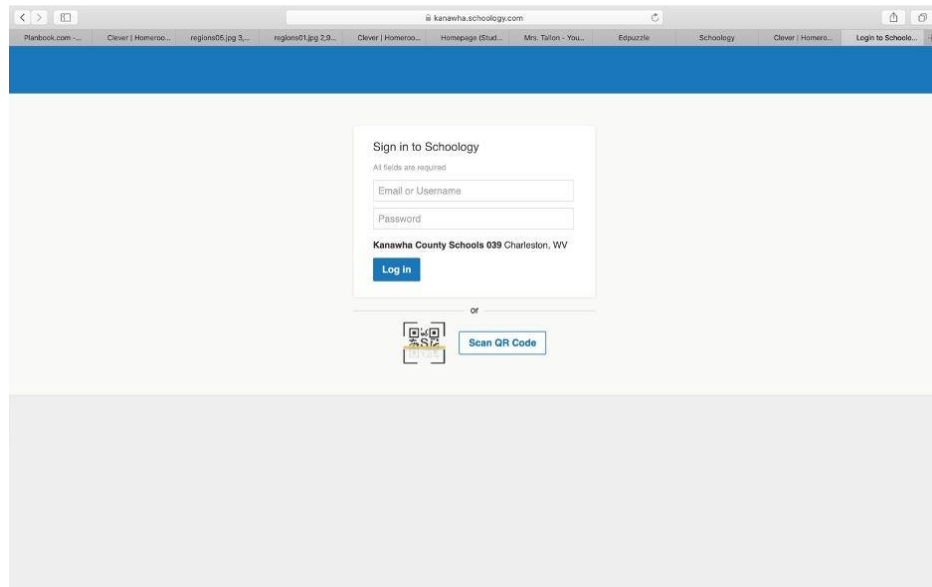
kanawha.schoology.com

Planbook.com -... | Clever | Homeroo... | regions05.jpg 3,... | regions01.jpg 2,9... | Clever | Homeroo... | Homepage (Stud... | Mrs. Tallon - You... | Edpuzzle | Schoology | Clever | Homero... | Login to Schoolo...

Sign in to Schoology

All fields are required

Email or Username

Password

Kanawha County Schools 039 Charleston, WV

Log in

or

Scan QR Code